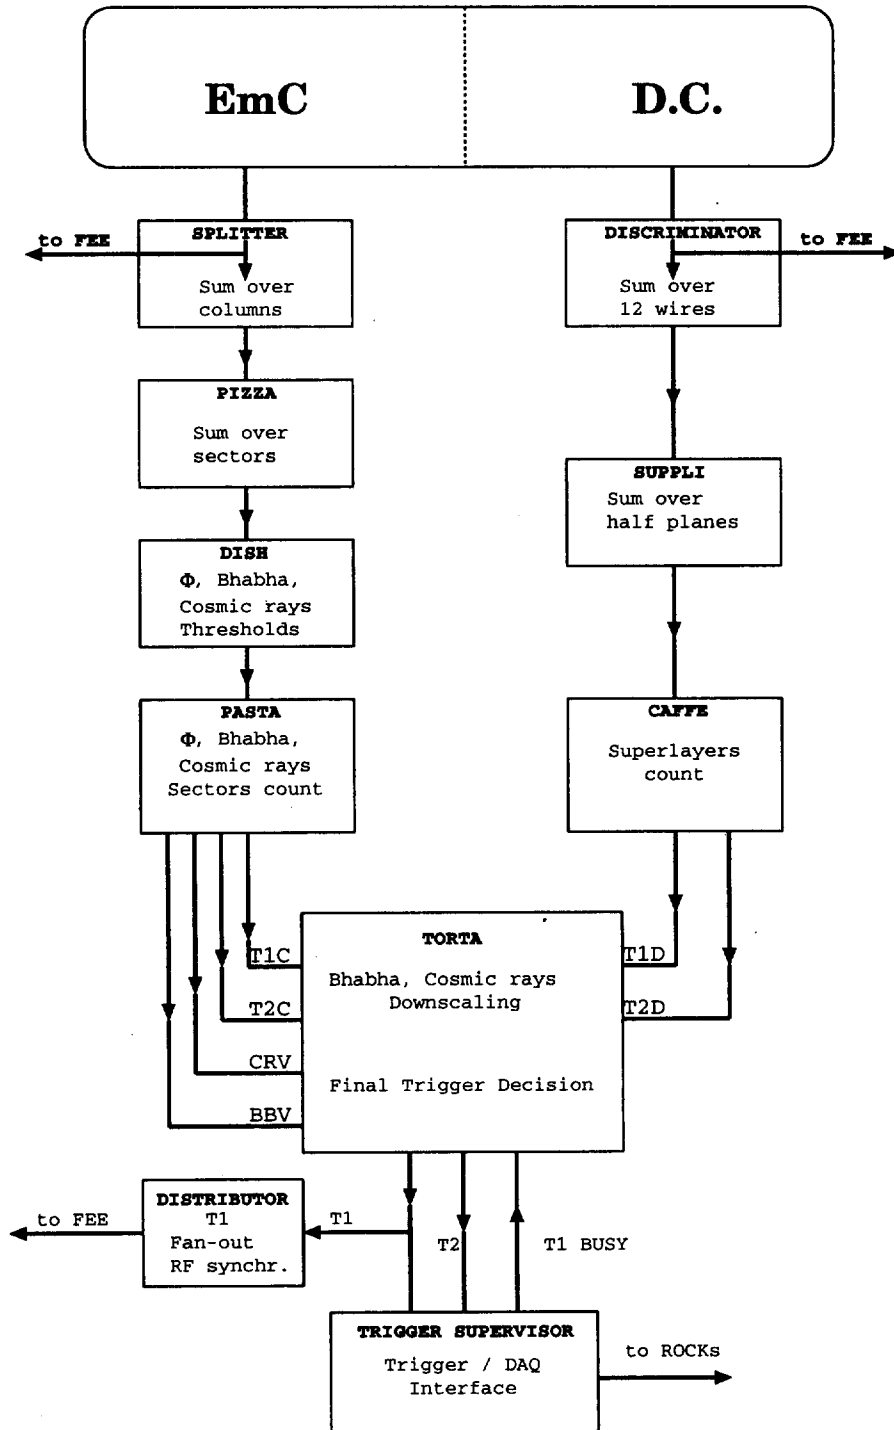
EmC

D.C.

to FEE

SPLITTER

Sum over columns

DISCRIMINATOR

to FEE

Sum over 12 wires

PIZZA

Sum over sectors

SUPPLI

Sum over half planes

DISH

Φ, Bhabha, Cosmic rays Thresholds

PASTA

Φ, Bhabha, Cosmic rays Sectors count

CAFFE

Superlayers count

TORTA

T1C

T2C

CRV

BBV

Bhabha, Cosmic rays Downscaling

Final Trigger Decision

T1D

T2D

DISTRIBUTOR

to FEE

T1 Fan-out RF synchr.

T1

T2

T1 BUSY

TRIGGER SUPERVISOR

Trigger / DAQ Interface

to ROCKs